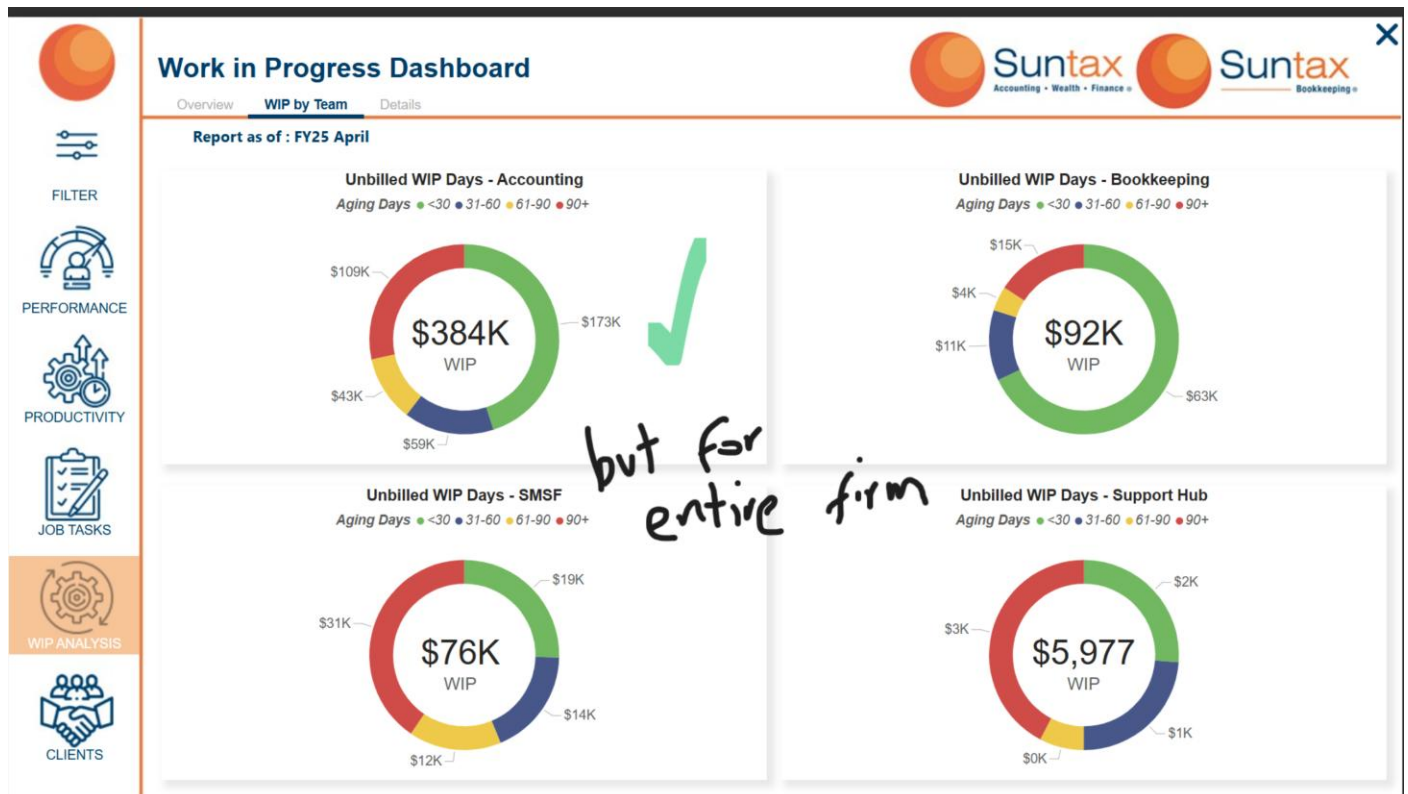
FILTER

PERFORMANCE

PRODUCTIVITY

JOB TASKS

WIP ANALYSIS

CLIENTS

Work in Progress Dashboard

Overview WIP by Team Details

Suntax Accounting • Wealth • Finance

Suntax Bookkeeping

×

Report as of : FY25 April

Unbilled WIP Days - Accounting
Aging Days ● <30 ● 31-60 ● 61-90 ● 90+
$109K
$173K
$384K
WIP
$43K
$59K

Unbilled WIP Days - Bookkeeping
Aging Days ● <30 ● 31-60 ● 61-90 ● 90+
$15K
$4K
$11K
$92K
WIP
$63K

but for entire firm

Unbilled WIP Days - SMSF
Aging Days ● <30 ● 31-60 ● 61-90 ● 90+
$19K
$31K
$76K
WIP
$14K
$12K

Unbilled WIP Days - Support Hub
Aging Days ● <30 ● 31-60 ● 61-90 ● 90+
$2K
$3K
$5,977
WIP
$1K
$0K